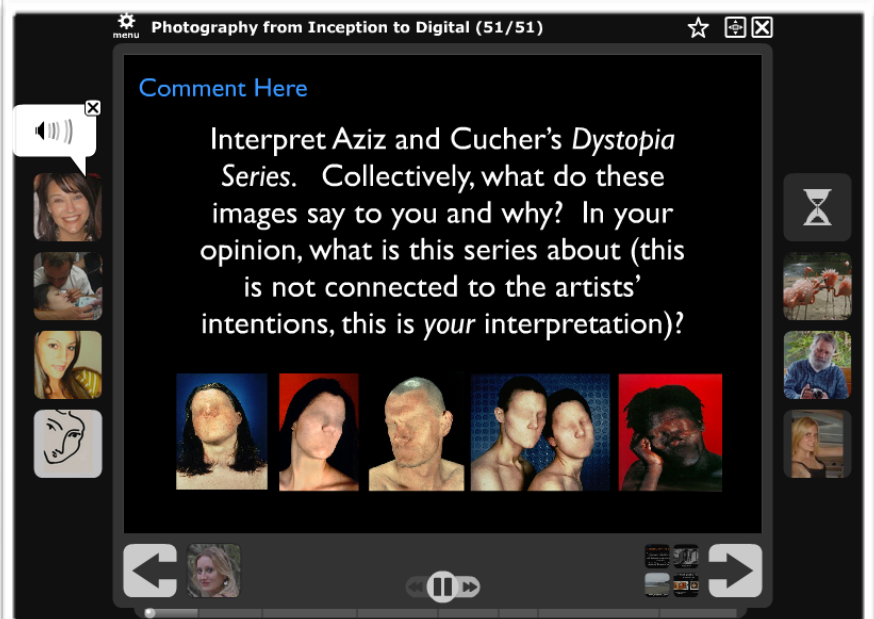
menu Photography from Inception to Digital (51/51)

Comment Here

Interpret Aziz and Cucher's *Dystopia Series*. Collectively, what do these images say to you and why? In your opinion, what is this series about (this is not connected to the artists' intentions, this is *your* interpretation)?